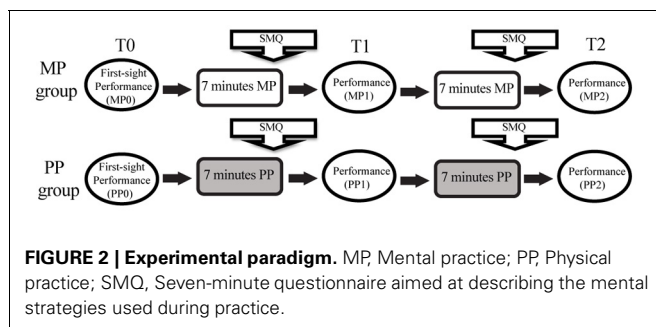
T0

T1

T2

MP group

First-sight Performance (MP0)

SMQ

7 minutes MP

Performance (MP1)

SMQ

7 minutes MP

Performance (MP2)

PP group

First-sight Performance (PP0)

SMQ

7 minutes PP

Performance (PP1)

SMQ

7 minutes PP

Performance (PP2)

**FIGURE 2 | Experimental paradigm.** MP, Mental practice; PP, Physical practice; SMQ, Seven-minute questionnaire aimed at describing the mental strategies used during practice.